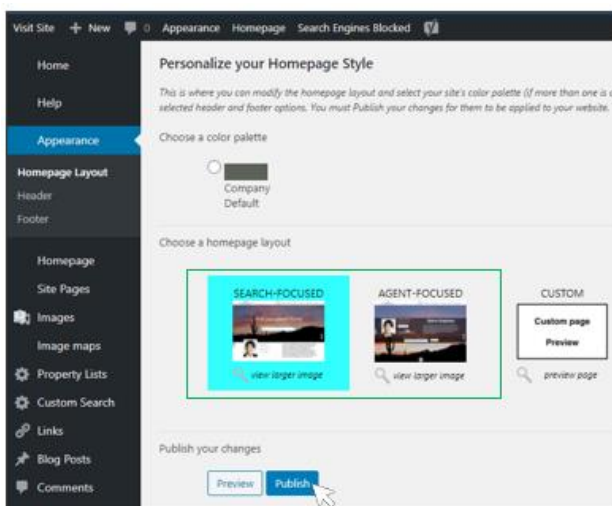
Visit Site + New 0 Appearance Homepage Search Engines Blocked

Home
Help
Appearance
Homepage Layout
Header
Footer
Homepage
Site Pages
Images
Image maps
Property Lists
Custom Search
Links
Blog Posts
Comments

Personalize your Homepage Style

This is where you can modify the homepage layout and select your site's color palette (if more than one is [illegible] selected header and footer options. You must Publish your changes for them to be applied to your website.

Choose a color palette

Company Default

Choose a homepage layout

SEARCH-FOCUSED
view larger image

AGENT-FOCUSED
view larger image

CUSTOM
Custom page
Preview
preview page

Publish your changes

Preview Publish